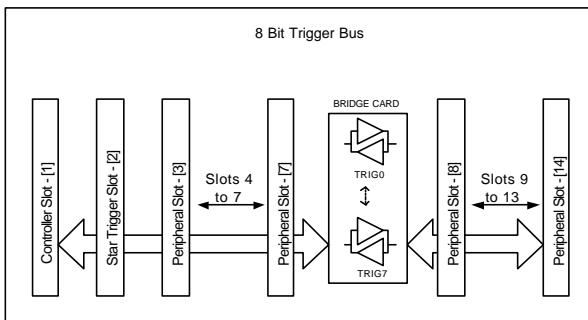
8 Bit Trigger Bus

Controller Slot - [1]

Star Trigger Slot - [2]

Peripheral Slot - [3]

Slots 4 to 7

Peripheral Slot - [7]

BRIDGE CARD

TRIG0

TRIG7

Peripheral Slot - [8]

Slots 9 to 13

Peripheral Slot - [14]